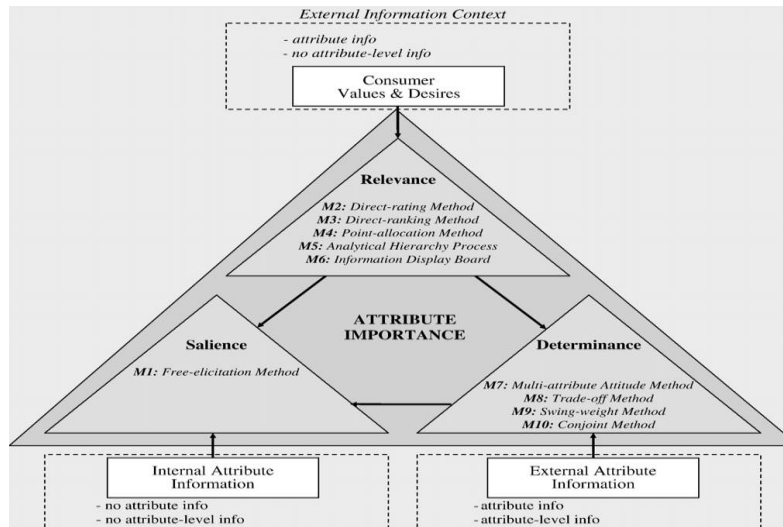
External Information Context

- attribute info
- no attribute-level info

Consumer Values & Desires

Relevance

M2: Direct-rating Method
M3: Direct-ranking Method
M4: Point-allocation Method
M5: Analytical Hierarchy Process
M6: Information Display Board

ATTRIBUTE IMPORTANCE

Salience

M1: Free-elicitation Method

Determinance

M7: Multi-attribute Attitude Method
M8: Trade-off Method
M9: Swing-weight Method
M10: Conjoint Method

Internal Attribute Information

- no attribute info
- no attribute-level info

External Attribute Information

- attribute info
- attribute-level info